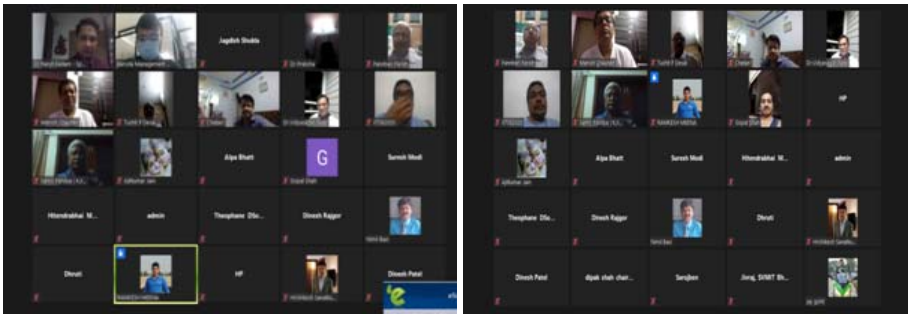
Jagdish Shukla

Alpa Bhatt

G

Suresh Modi

Hitendrabhai M...

admin

Theophane Dfa...

Dinesh Rajgor

Dhruti

HP

Dinesh Patel

HP

Alpa Bhatt

Suresh Modi

Hitendrabhai M...

admin

Theophane Dfa...

Dinesh Rajgor

Dhruti

Dinesh Patel

dipak shah chair...

Sarojben

Jeraj, SVMIT Bh...